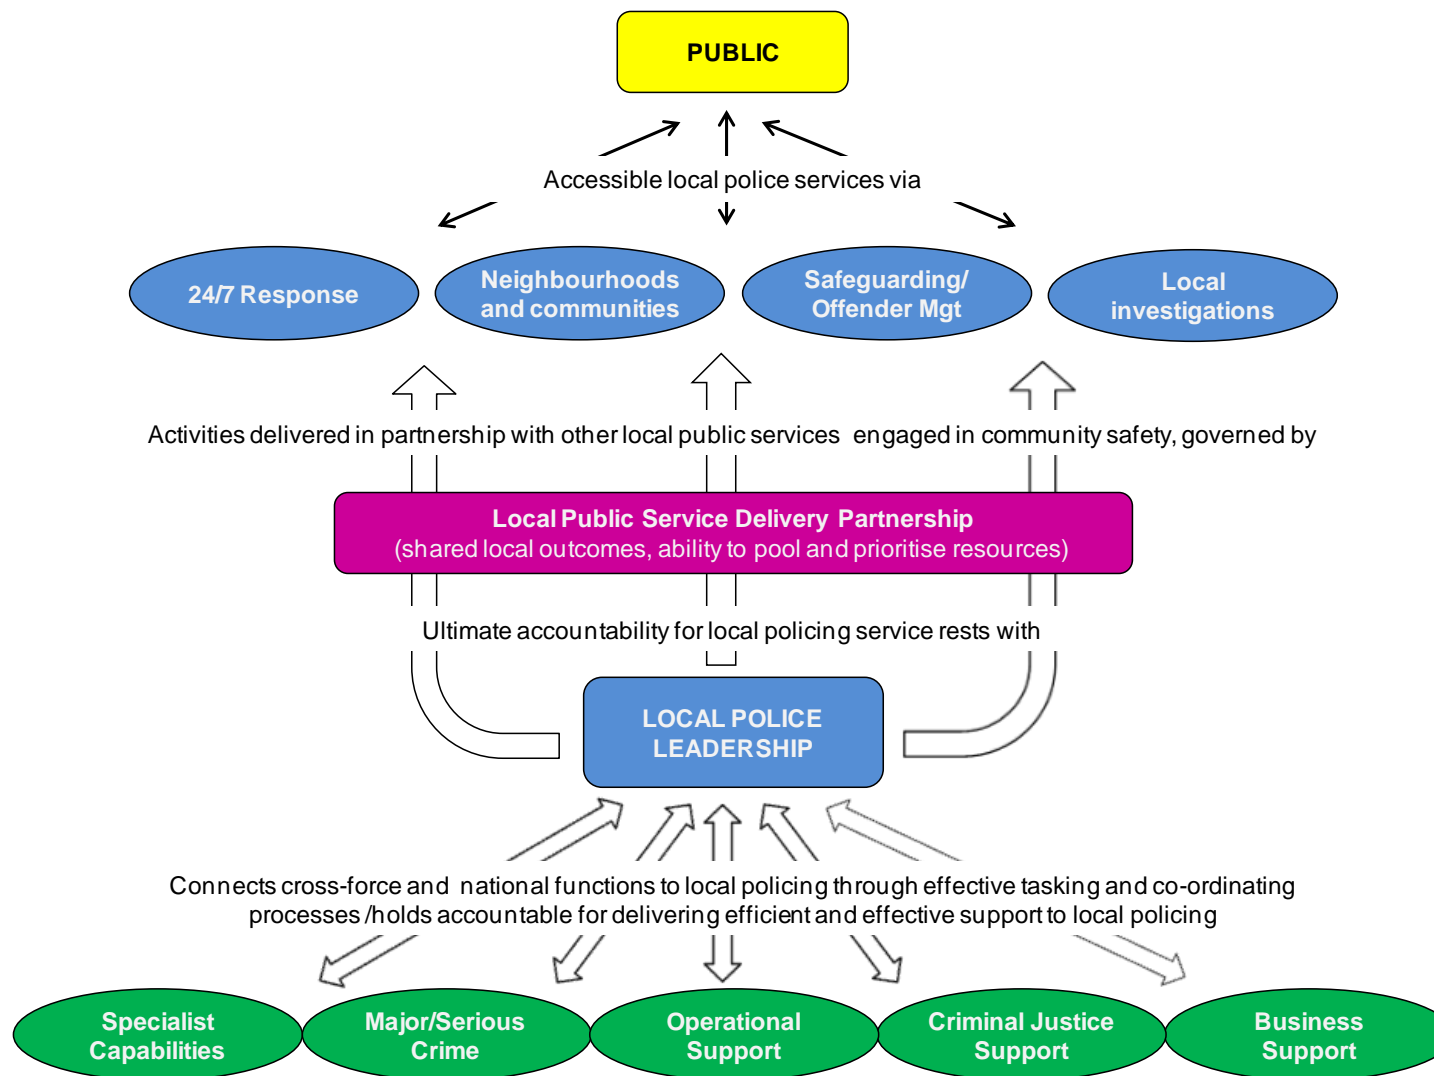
PUBLIC

Accessible local police services via

24/7 Response

Neighbourhoods and communities

Safeguarding/ Offender Mgt

Local investigations

Activities delivered in partnership with other local public services engaged in community safety, governed by

Local Public Service Delivery Partnership
(shared local outcomes, ability to pool and prioritise resources)

Ultimate accountability for local policing service rests with

LOCAL POLICE LEADERSHIP

Connects cross-force and national functions to local policing through effective tasking and co-ordinating processes /holds accountable for delivering efficient and effective support to local policing

Specialist Capabilities

Major/Serious Crime

Operational Support

Criminal Justice Support

Business Support